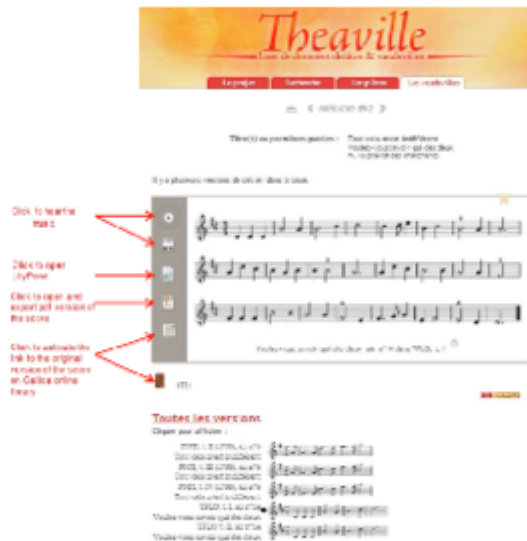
Theaville
Base de données des airs & vaudevilles

Le projet | Recherche | Corpus | Les vaudevilles

Click to hear the music

Click to open LilyPond

Click to open and export pdf version of the score

Click to access the link to the original version of the score on Gallica online library

Toutes les versions

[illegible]